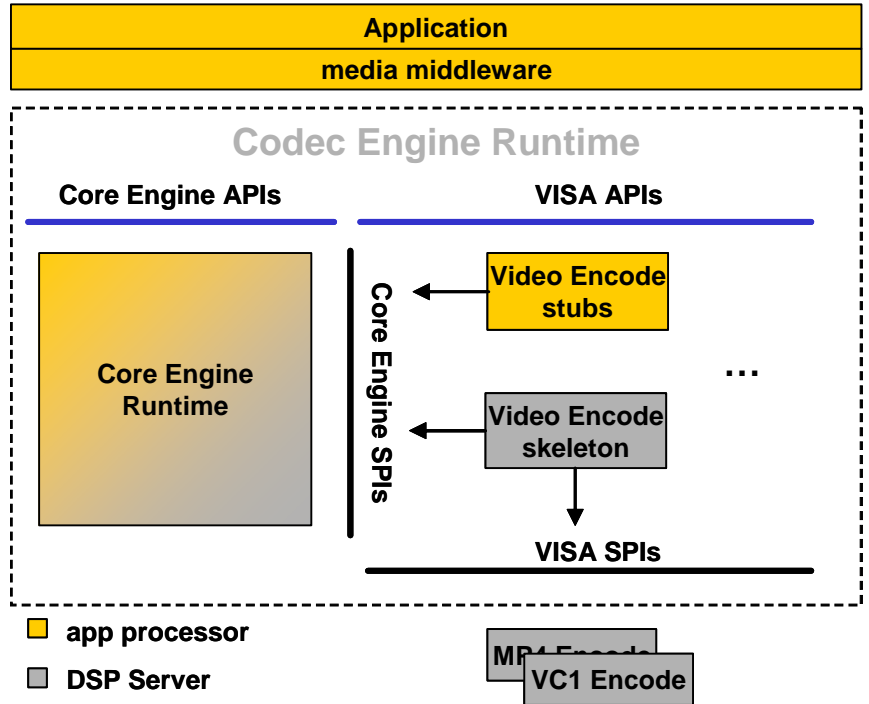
Application

media middleware

Codec Engine Runtime

Core Engine APIs

VISA APIs

Core Engine Runtime

Core Engine SPIs

Video Encode stubs

...

Video Encode skeleton

VISA SPIs

app processor

DSP Server

MP4 Encode

VC1 Encode